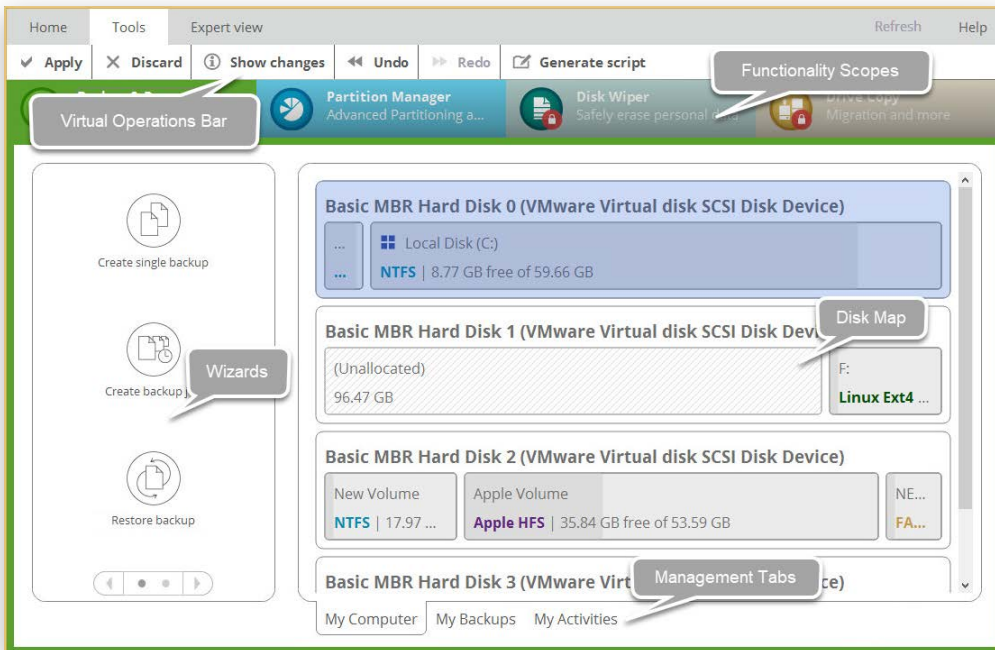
Home Tools Expert view Refresh Help

Apply Discard Show changes Undo Redo Generate script

Functionality Scopes

Virtual Operations Bar

Partition Manager
Advanced Partitioning a...

Disk Wiper
Safely erase personal d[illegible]

Drive Copy
Migration and more

Create single backup

Create backup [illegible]

Wizards

Restore backup

Basic MBR Hard Disk 0 (VMware Virtual disk SCSI Disk Device)

...
...

Local Disk (C:)
NTFS | 8.77 GB free of 59.66 GB

Basic MBR Hard Disk 1 (VMware Virtual disk SCSI Disk Dev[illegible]

Disk Map

(Unallocated)
96.47 GB

F:
Linux Ext4 ...

Basic MBR Hard Disk 2 (VMware Virtual disk SCSI Disk Device)

New Volume
NTFS | 17.97 ...

Apple Volume
Apple HFS | 35.84 GB free of 53.59 GB

NE...
FA...

Basic MBR Hard Disk 3 (VMware Virt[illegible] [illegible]ce)

Management Tabs

My Computer My Backups My Activities